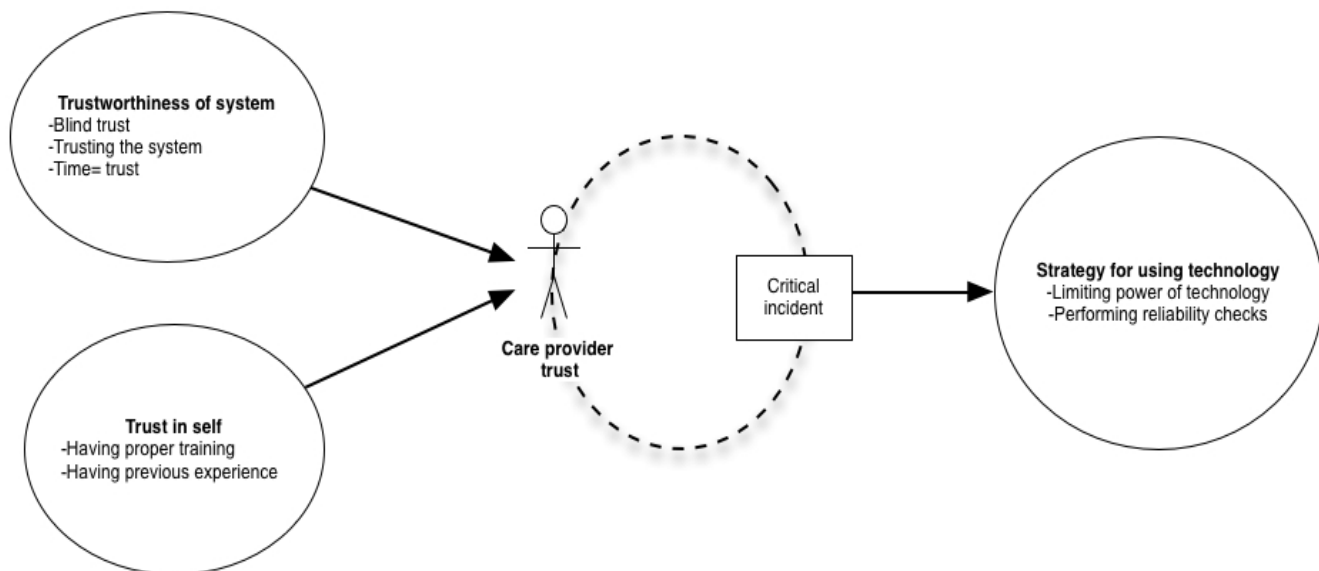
Trustworthiness of system
-Blind trust
-Trusting the system
-Time= trust

Trust in self
-Having proper training
-Having previous experience

Care provider trust

Critical incident

Strategy for using technology
-Limiting power of technology
-Performing reliability checks